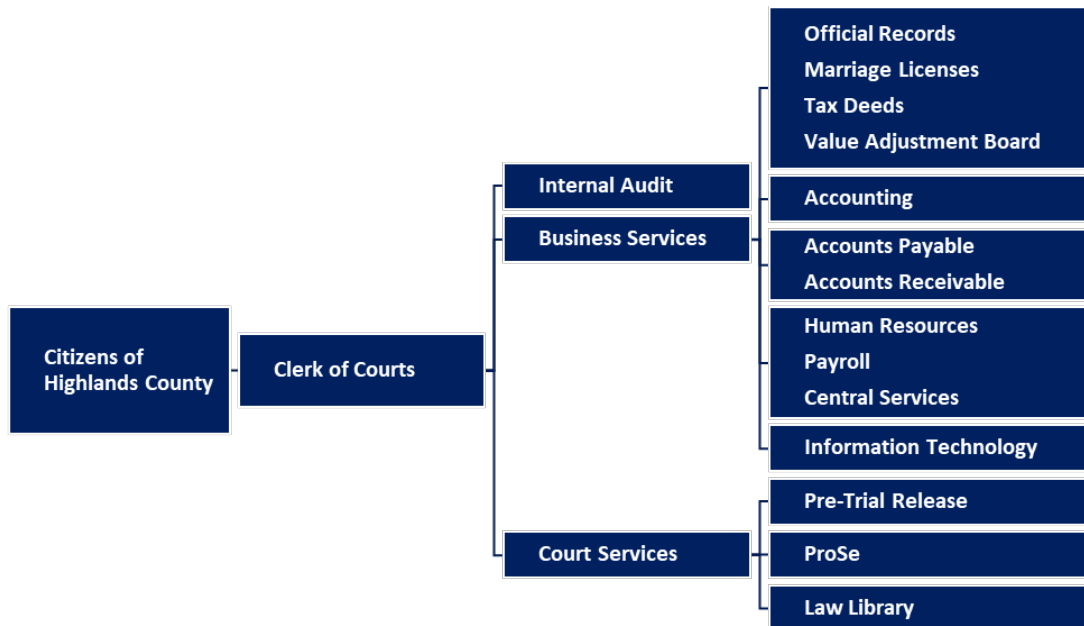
Citizens of Highlands County

Clerk of Courts

Internal Audit

Business Services

Court Services

Official Records
Marriage Licenses
Tax Deeds
Value Adjustment Board

Accounting

Accounts Payable
Accounts Receivable

Human Resources
Payroll
Central Services

Information Technology

Pre-Trial Release

ProSe

Law Library